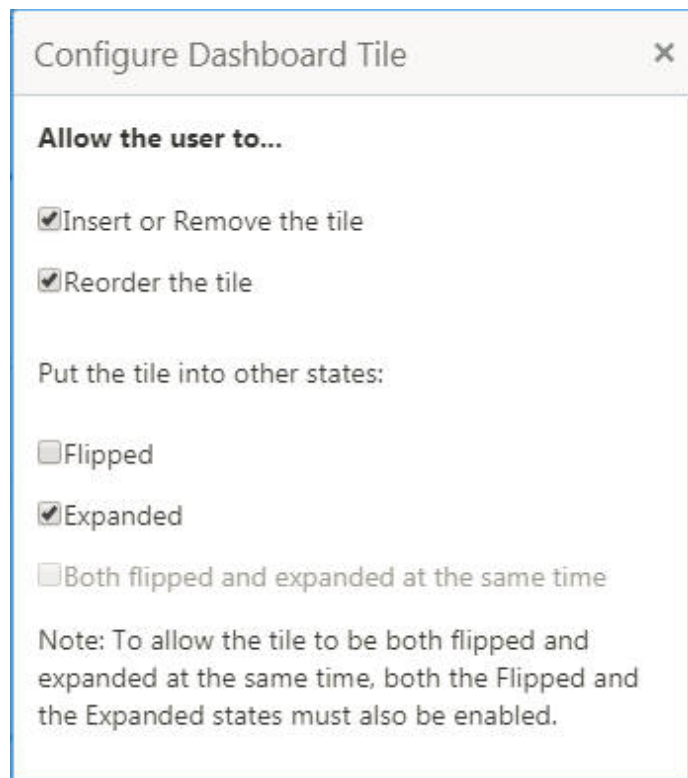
Configure Dashboard Tile ×

**Allow the user to...**

Insert or Remove the tile

Reorder the tile

Put the tile into other states:

Flipped

Expanded

Both flipped and expanded at the same time

Note: To allow the tile to be both flipped and expanded at the same time, both the Flipped and the Expanded states must also be enabled.